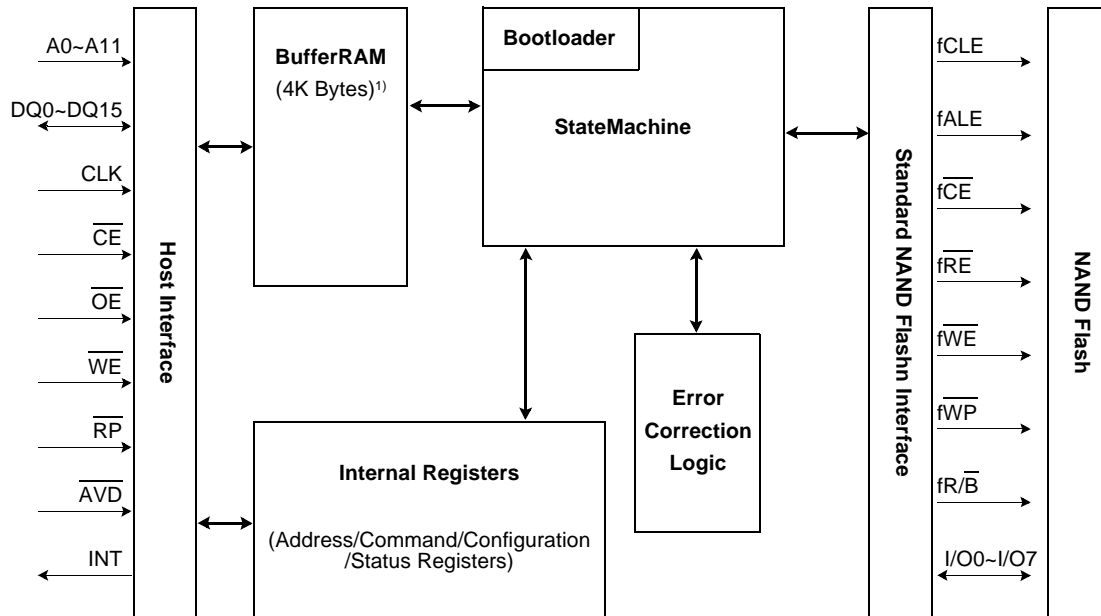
A0~A11

DQ0~DQ15

CLK

$\overline{CE}$

$\overline{OE}$

$\overline{WE}$

$\overline{RP}$

$\overline{AVD}$

INT

Host Interface

BufferRAM

(4K Bytes)$^{1)}$

Bootloader

StateMachine

Internal Registers

(Address/Command/Configuration /Status Registers)

Error Correction Logic

Standard NAND Flashn Interface

fCLE

fALE

f$\overline{CE}$

f$\overline{RE}$

f$\overline{WE}$

f$\overline{WP}$

fR/$\overline{B}$

I/O0~I/O7

NAND Flash